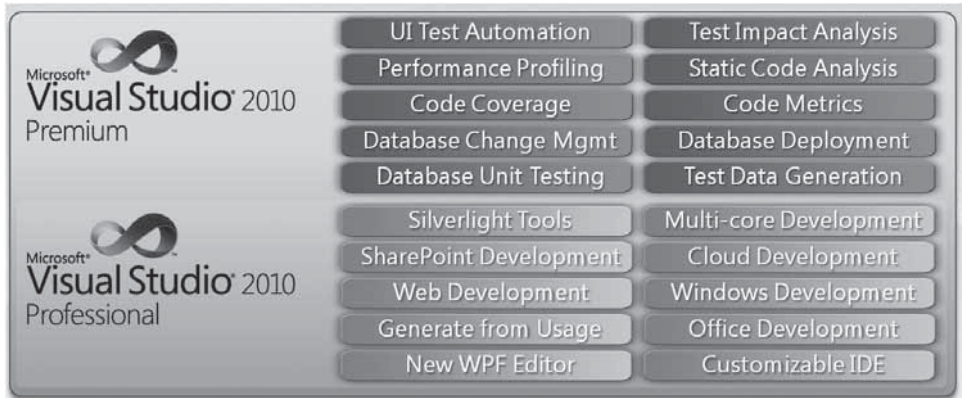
Microsoft® Visual Studio® 2010 Premium

UI Test Automation
Test Impact Analysis
Performance Profiling
Static Code Analysis
Code Coverage
Code Metrics
Database Change Mgmt
Database Deployment
Database Unit Testing
Test Data Generation

Microsoft® Visual Studio® 2010 Professional

Silverlight Tools
Multi-core Development
SharePoint Development
Cloud Development
Web Development
Windows Development
Generate from Usage
Office Development
New WPF Editor
Customizable IDE